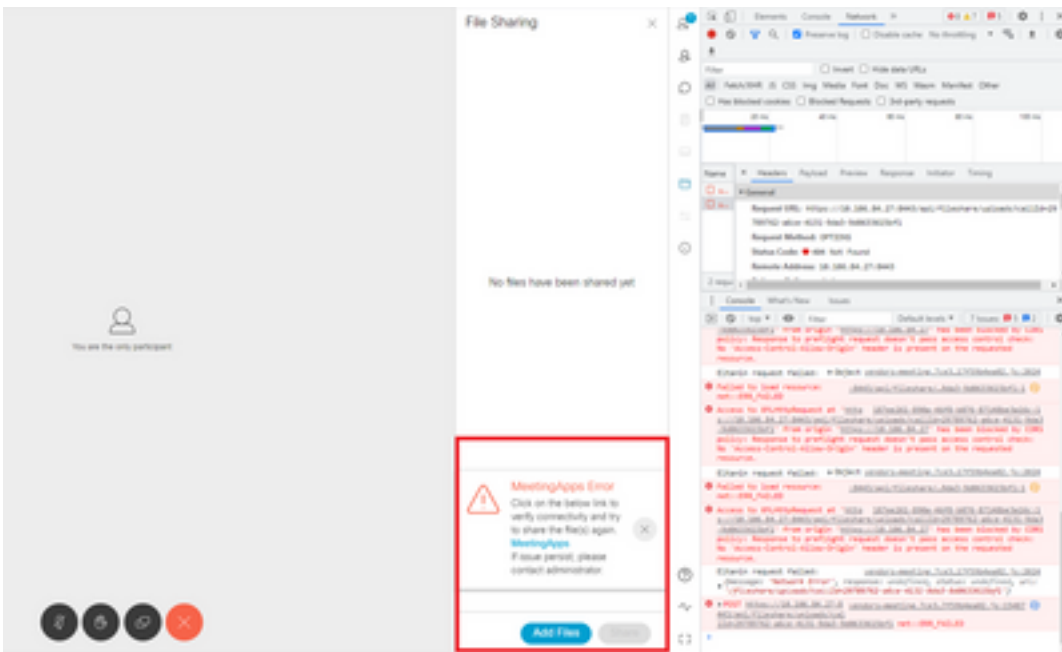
You are the only participant

File Sharing

No files have been shared yet

MeetingApps Error
Click on the below link to verify connectivity and try to share the file(s) again.
MeetingApps
If issue persist, please contact administrator.

Add Files

Elements Console Network

Preserve log Disable cache No throttling

Filter Invert Hide data URLs

All Fetch/XHR JS CSS Img Media Font Doc WS Wasm Manifest Other

Has blocked cookies Blocked Requests 3rd-party requests

Name Headers Payload Preview Response Initiator Timing

General

Request URL: https://10.106.84.27:8443/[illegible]

Request Method: OPTIONS

Status Code: 404 Not Found

Remote Address: 10.106.84.27:8443

Console What's New Issues

top Filter Default levels 7 Issues

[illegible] Response to preflight request doesn't pass access control check: No 'Access-Control-Allow-Origin' header is present on the requested resource.

Failed to load resource: net::ERR_FAILED

Access to XMLHttpRequest at 'https://10.106.84.27:8443/api/filesharing/uploads/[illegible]' from origin 'https://10.106.84.27' has been blocked by CORS policy: Response to preflight request doesn't pass access control check: No 'Access-Control-Allow-Origin' header is present on the requested resource.

Failed to load resource: net::ERR_FAILED

Access to XMLHttpRequest at '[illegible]' from origin 'https://10.106.84.27' has been blocked by CORS policy: Response to preflight request doesn't pass access control check: No 'Access-Control-Allow-Origin' header is present on the requested resource.

{message: "Network Error", response: undefined, status: undefined, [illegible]}

POST https://10.106.84.27:8443/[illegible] net::ERR_FAILED